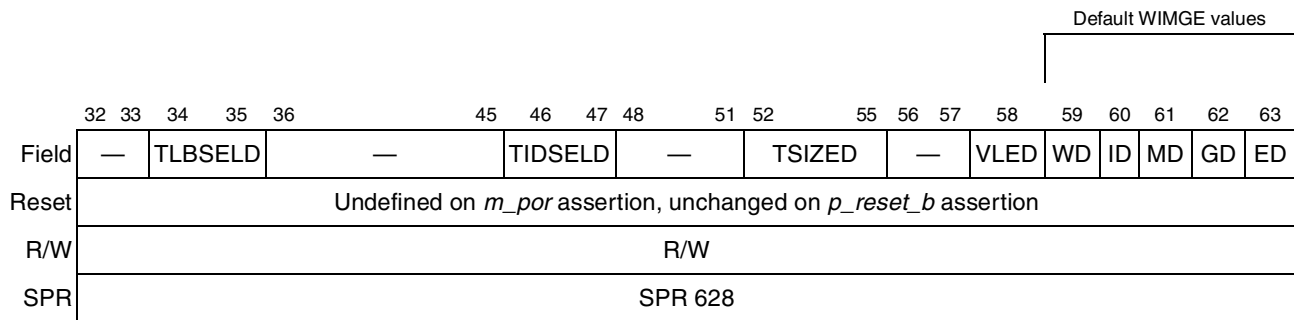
Default WIMGE values

|  | 32 33 | 34 35 | 36 45 | 46 47 | 48 51 | 52 55 | 56 57 | 58 | 59 | 60 | 61 | 62 | 63 |
|---|---|---|---|---|---|---|---|---|---|---|---|---|---|
| Field | — | TLBSELD | — | TIDSELD | — | TSIZED | — | VLED | WD | ID | MD | GD | ED |
| Reset | Undefined on *m_por* assertion, unchanged on *p_reset_b* assertion | | | | | | | | | | | | |
| R/W | R/W | | | | | | | | | | | | |
| SPR | SPR 628 | | | | | | | | | | | | |